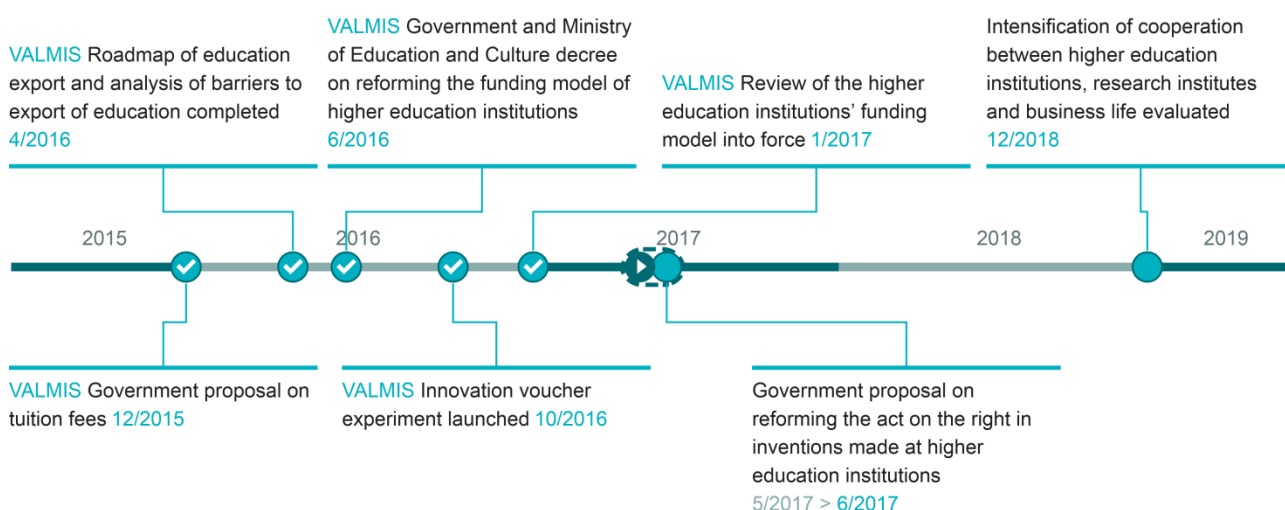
VALMIS Roadmap of education export and analysis of barriers to export of education completed 4/2016

VALMIS Government and Ministry of Education and Culture decree on reforming the funding model of higher education institutions 6/2016

VALMIS Review of the higher education institutions' funding model into force 1/2017

Intensification of cooperation between higher education institutions, research institutes and business life evaluated 12/2018

2015

2016

2017

2018

2019

VALMIS Government proposal on tuition fees 12/2015

VALMIS Innovation voucher experiment launched 10/2016

Government proposal on reforming the act on the right in inventions made at higher education institutions 5/2017 > 6/2017